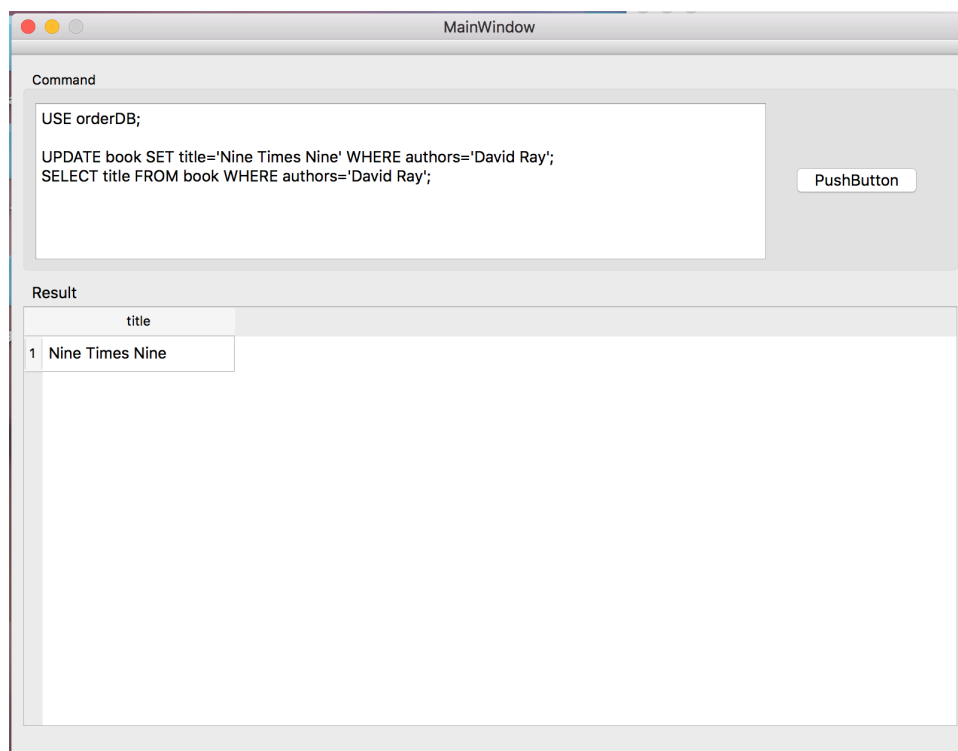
MainWindow

Command

USE orderDB;

UPDATE book SET title='Nine Times Nine' WHERE authors='David Ray';
SELECT title FROM book WHERE authors='David Ray';

PushButton

Result

| | title |
|---|---|
| 1 | Nine Times Nine |